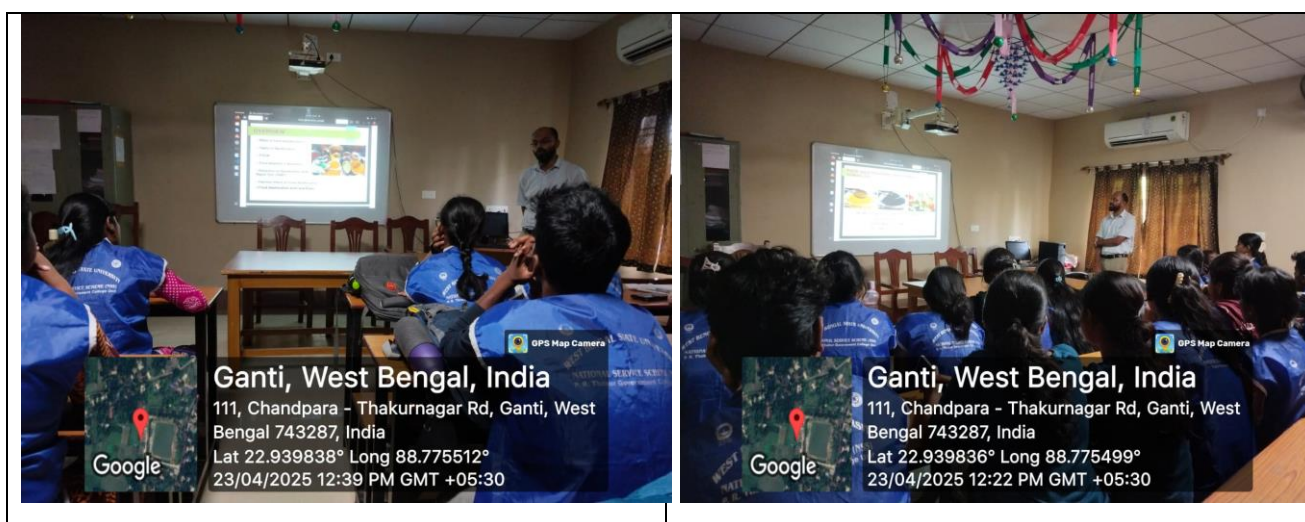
GPS Map Camera

Ganti, West Bengal, India

111, Chandpara - Thakurnagar Rd, Ganti, West Bengal 743287, India

Lat 22.939838° Long 88.775512°

23/04/2025 12:39 PM GMT +05:30

Google

GPS Map Camera

Ganti, West Bengal, India

111, Chandpara - Thakurnagar Rd, Ganti, West Bengal 743287, India

Lat 22.939836° Long 88.775499°

23/04/2025 12:22 PM GMT +05:30

Google